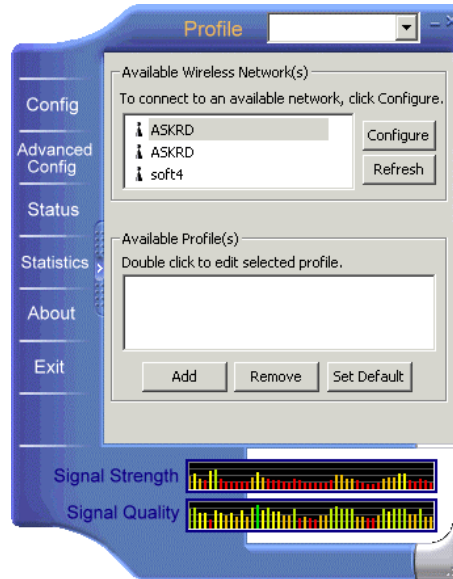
Profile

Config
Advanced Config
Status
Statistics
About
Exit

Available Wireless Network(s)
To connect to an available network, click Configure.
ASKRD
ASKRD
soft4
Configure
Refresh

Available Profile(s)
Double click to edit selected profile.
Add
Remove
Set Default

Signal Strength
Signal Quality